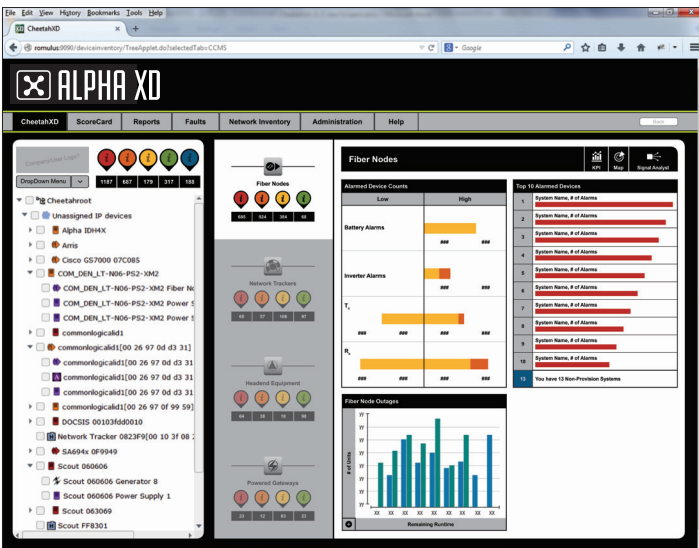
File Edit View History Bookmarks Tools Help
CheetahXD
romulus:9090/deviceinventory/TreeApplet.do?selectedTab=CCMS
Google

ALPHA XD

CheetahXD ScoreCard Reports Faults Network Inventory Administration Help

Back

CompanyName Logo
1187 667 179 317 180
DropDown Menu
Cheetahroot
Unassigned IP devices
Alpha IDH4X
Arris
Cisco GS7000 07C085
COM_DEN_LT-N06-PS2-XM2
COM_DEN_LT-N06-PS2-XM2 Fiber N
COM_DEN_LT-N06-PS2-XM2 Power S
COM_DEN_LT-N06-PS2-XM2 Power S
commonlogicalid1
commonlogicalid1[00 26 97 0d d3 31]
commonlogicalid1[00 26 97 0d d3 31
commonlogicalid1[00 26 97 0d d3 31
commonlogicalid1[00 26 97 0d d3 31
commonlogicalid1[00 26 97 0f 99 59]
DOCSIS 00103fdd0010
Network Tracker 0823F9[00 10 3f 08 2
SA694x 0F9949
Scout 060606
Scout 060606 Generator 8
Scout 060606 Power Supply 1
Scout 063069
Scout FF8301

Fiber Nodes
680 924 384 68
Network Trackers
68 37 168 97
Headend Equipment
64 38 16 96
Powered Gateways
33 12 63 23

Fiber Nodes
KPI Map Signal Analyst

Alarmed Device Counts
Low High
Battery Alarms
### ### ###
Inverter Alarms
### ### ###
$T_x$
### ### ###
$R_x$
### ### ###

Top 10 Alarmed Devices
1 System Name, # of Alarms
2 System Name, # of Alarms
3 System Name, # of Alarms
4 System Name, # of Alarms
5 System Name, # of Alarms
6 System Name, # of Alarms
7 System Name, # of Alarms
8 System Name, # of Alarms
9 System Name, # of Alarms
10 System Name, # of Alarms
13 You have 13 Non-Provision Systems

Fiber Node Outages
# of Units
## ## ## ## ## ## ## ## ## ##
XX XX XX XX XX XX XX XX XX XX
Remaining Runtime